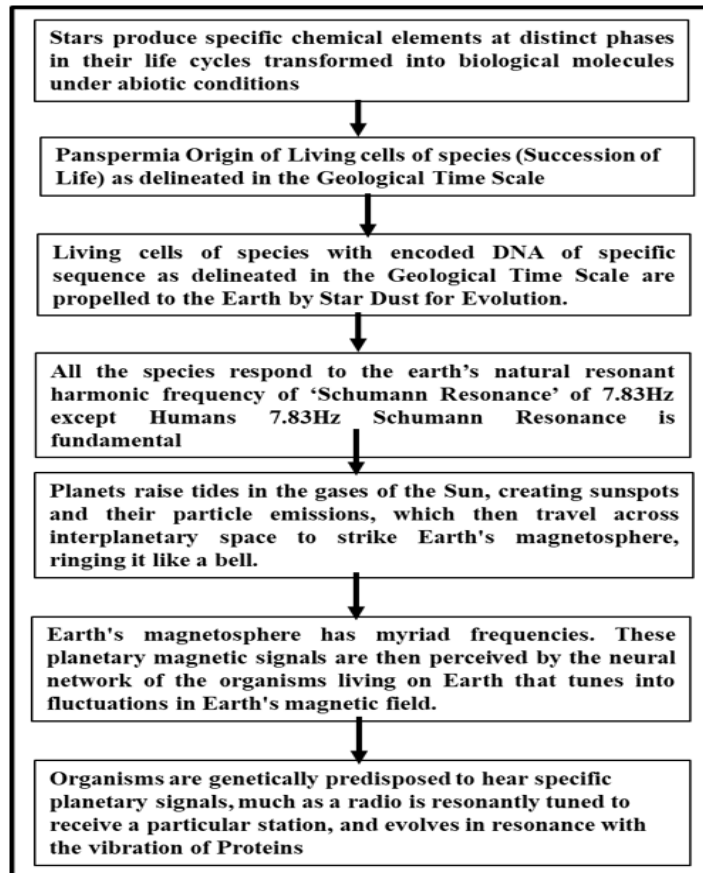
Stars produce specific chemical elements at distinct phases in their life cycles transformed into biological molecules under abiotic conditions

Panspermia Origin of Living cells of species (Succession of Life) as delineated in the Geological Time Scale

Living cells of species with encoded DNA of specific sequence as delineated in the Geological Time Scale are propelled to the Earth by Star Dust for Evolution.

All the species respond to the earth's natural resonant harmonic frequency of 'Schumann Resonance' of 7.83Hz except Humans 7.83Hz Schumann Resonance is fundamental

Planets raise tides in the gases of the Sun, creating sunspots and their particle emissions, which then travel across interplanetary space to strike Earth's magnetosphere, ringing it like a bell.

Earth's magnetosphere has myriad frequencies. These planetary magnetic signals are then perceived by the neural network of the organisms living on Earth that tunes into fluctuations in Earth's magnetic field.

Organisms are genetically predisposed to hear specific planetary signals, much as a radio is resonantly tuned to receive a particular station, and evolves in resonance with the vibration of Proteins